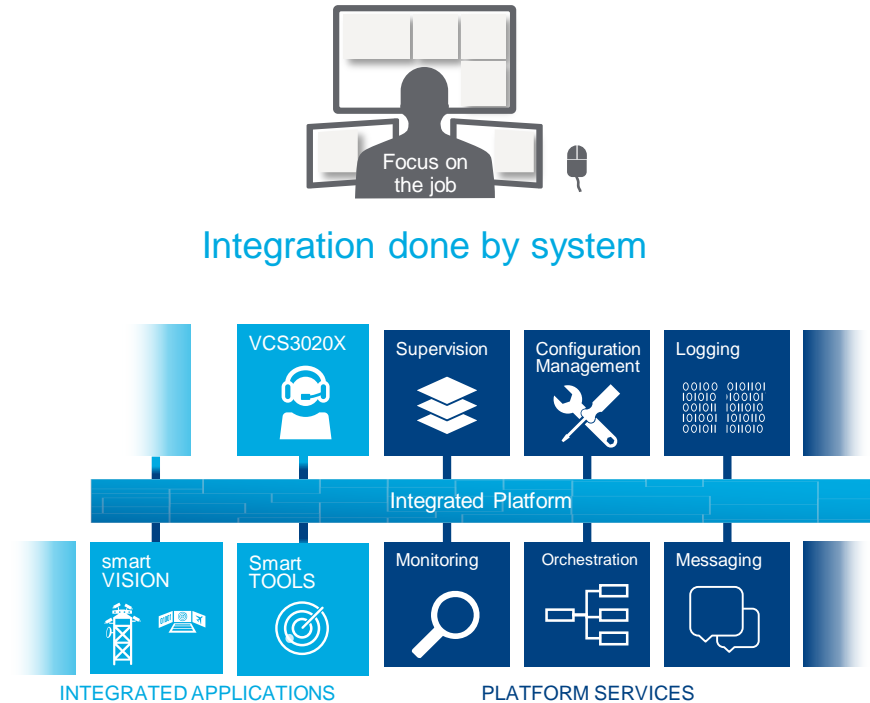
Focus on the job

Integration done by system

VCS3020X

Supervision

Configuration Management

Logging

00100 010101
01010 100101
00101 101010
01001 101010
00101 101010

Integrated Platform

smart VISION

Smart TOOLS

Monitoring

Orchestration

Messaging

INTEGRATED APPLICATIONS

PLATFORM SERVICES